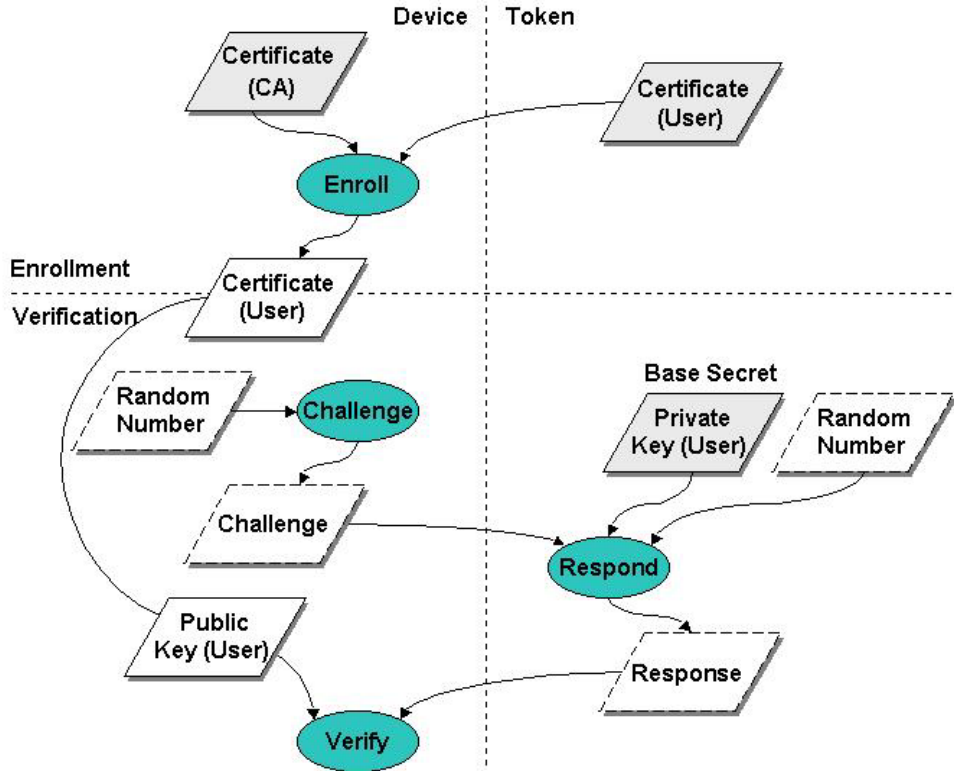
Device

Token

Certificate (CA)

Certificate (User)

Enroll

Enrollment

Certificate (User)

Verification

Random Number

Challenge

Base Secret

Private Key (User)

Random Number

Challenge

Respond

Public Key (User)

Response

Verify